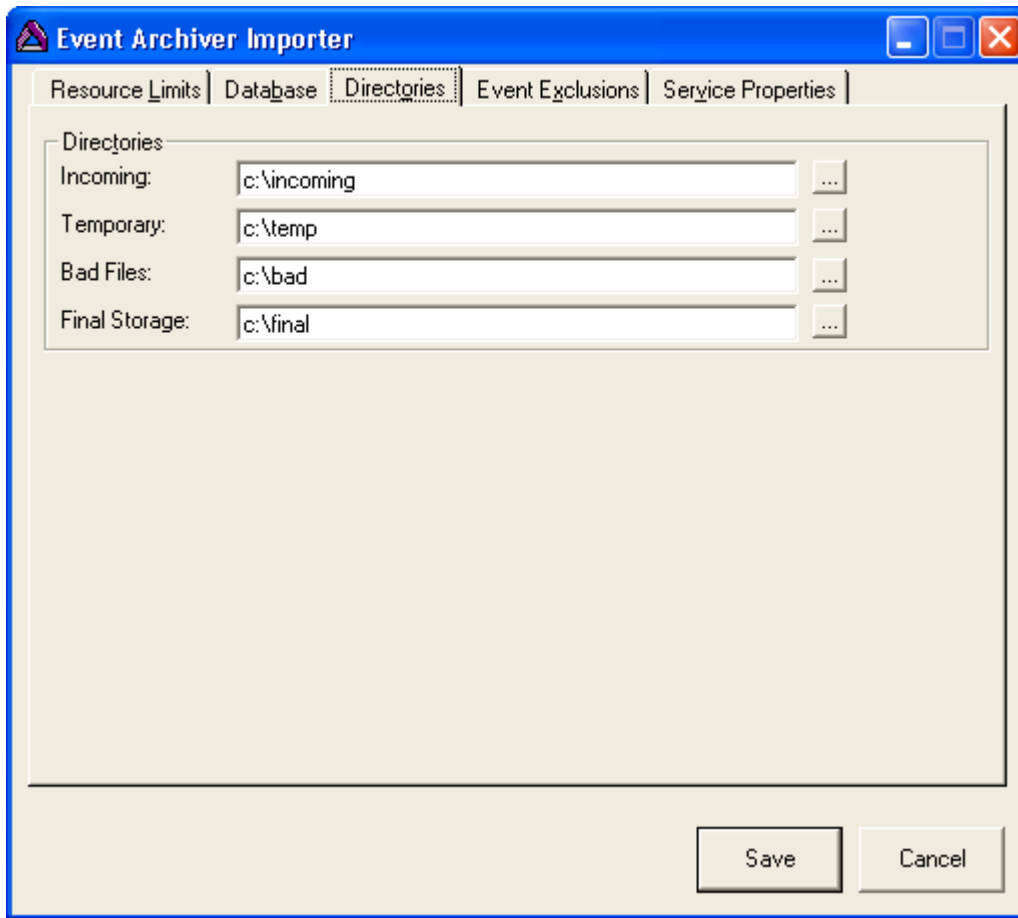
Event Archiver Importer

Resource Limits | Database | Directories | Event Exclusions | Service Properties

Directories

Incoming: c:\incoming ...

Temporary: c:\temp ...

Bad Files: c:\bad ...

Final Storage: c:\final ...

Save

Cancel